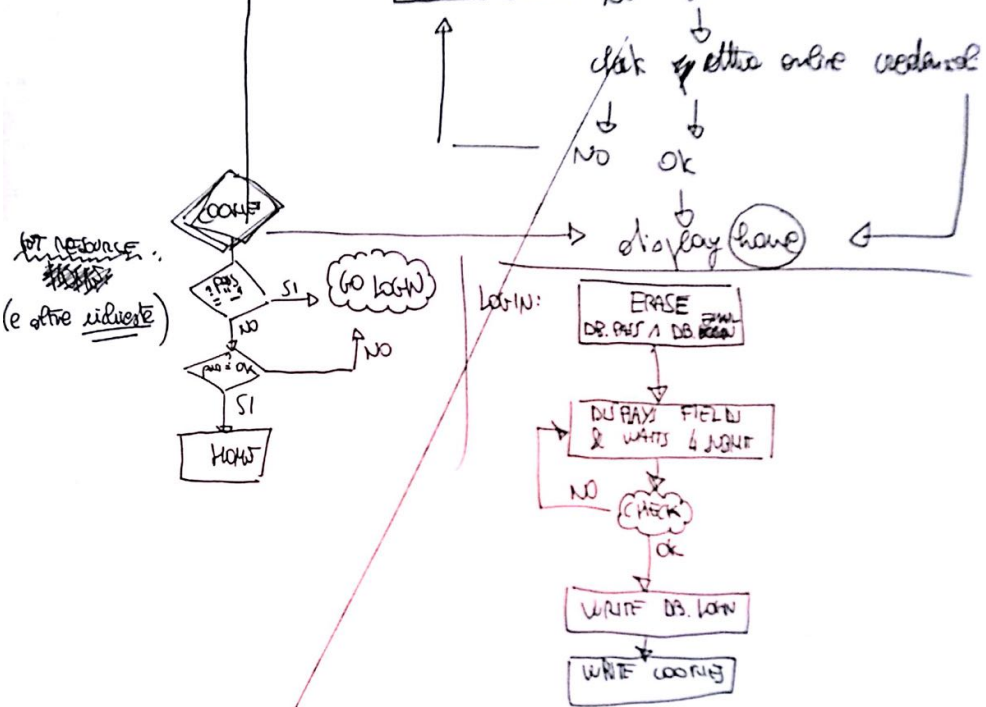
click pettina online credenziali

NO

OK

display home

COOKIE

GET RESOURCE:
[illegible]

(e altre richieste)

? PASS

SI

GO LOGIN

NO

PASS = OK

NO

SI

HOME

LOGIN:

ERASE
DB. PASS ∧ DB. LOGIN

DISPLAYS FIELDS
& WAITS 4 INPUT

NO

CHECK

OK

WRITE DB. LOGIN

WRITE COOKIES